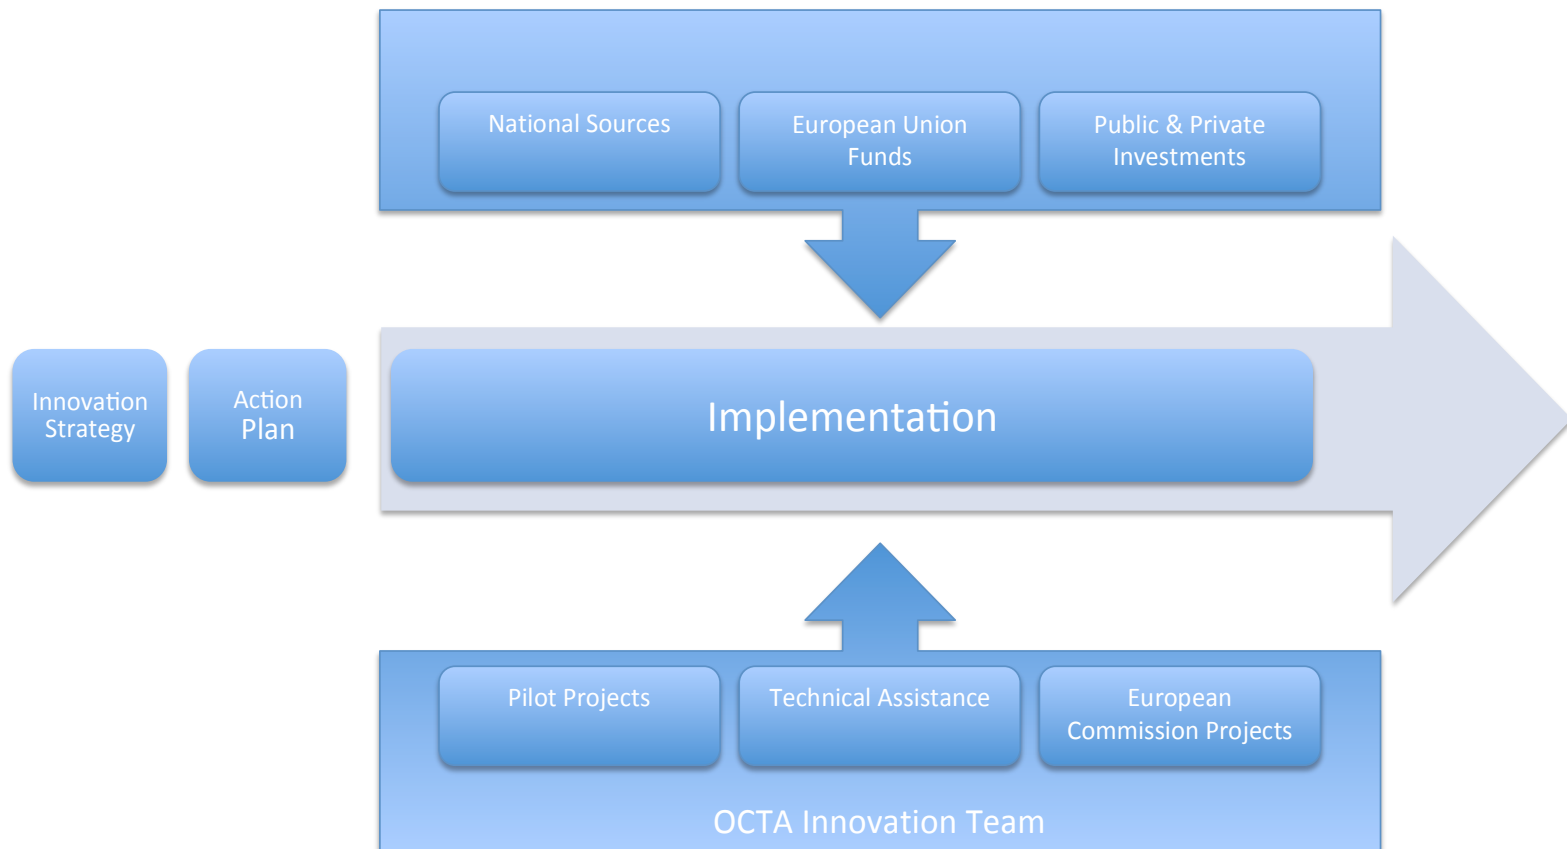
National Sources

European Union Funds

Public & Private Investments

Innovation Strategy

Action Plan

Implementation

Pilot Projects

Technical Assistance

European Commission Projects

OCTA Innovation Team